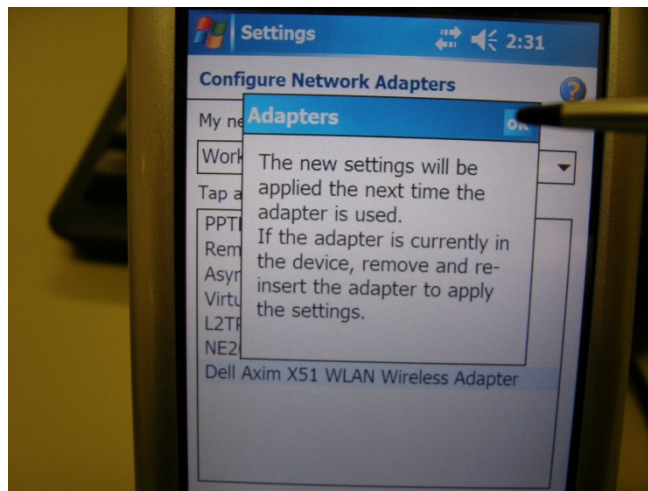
Settings 2:31

Configure Network Adapters

My ne

Work

Tap a

PPT

Rem

Asyn

Virtu

L2TF

NE2

Dell Axim X51 WLAN Wireless Adapter

Adapters

ok

The new settings will be applied the next time the adapter is used.
If the adapter is currently in the device, remove and re-insert the adapter to apply the settings.